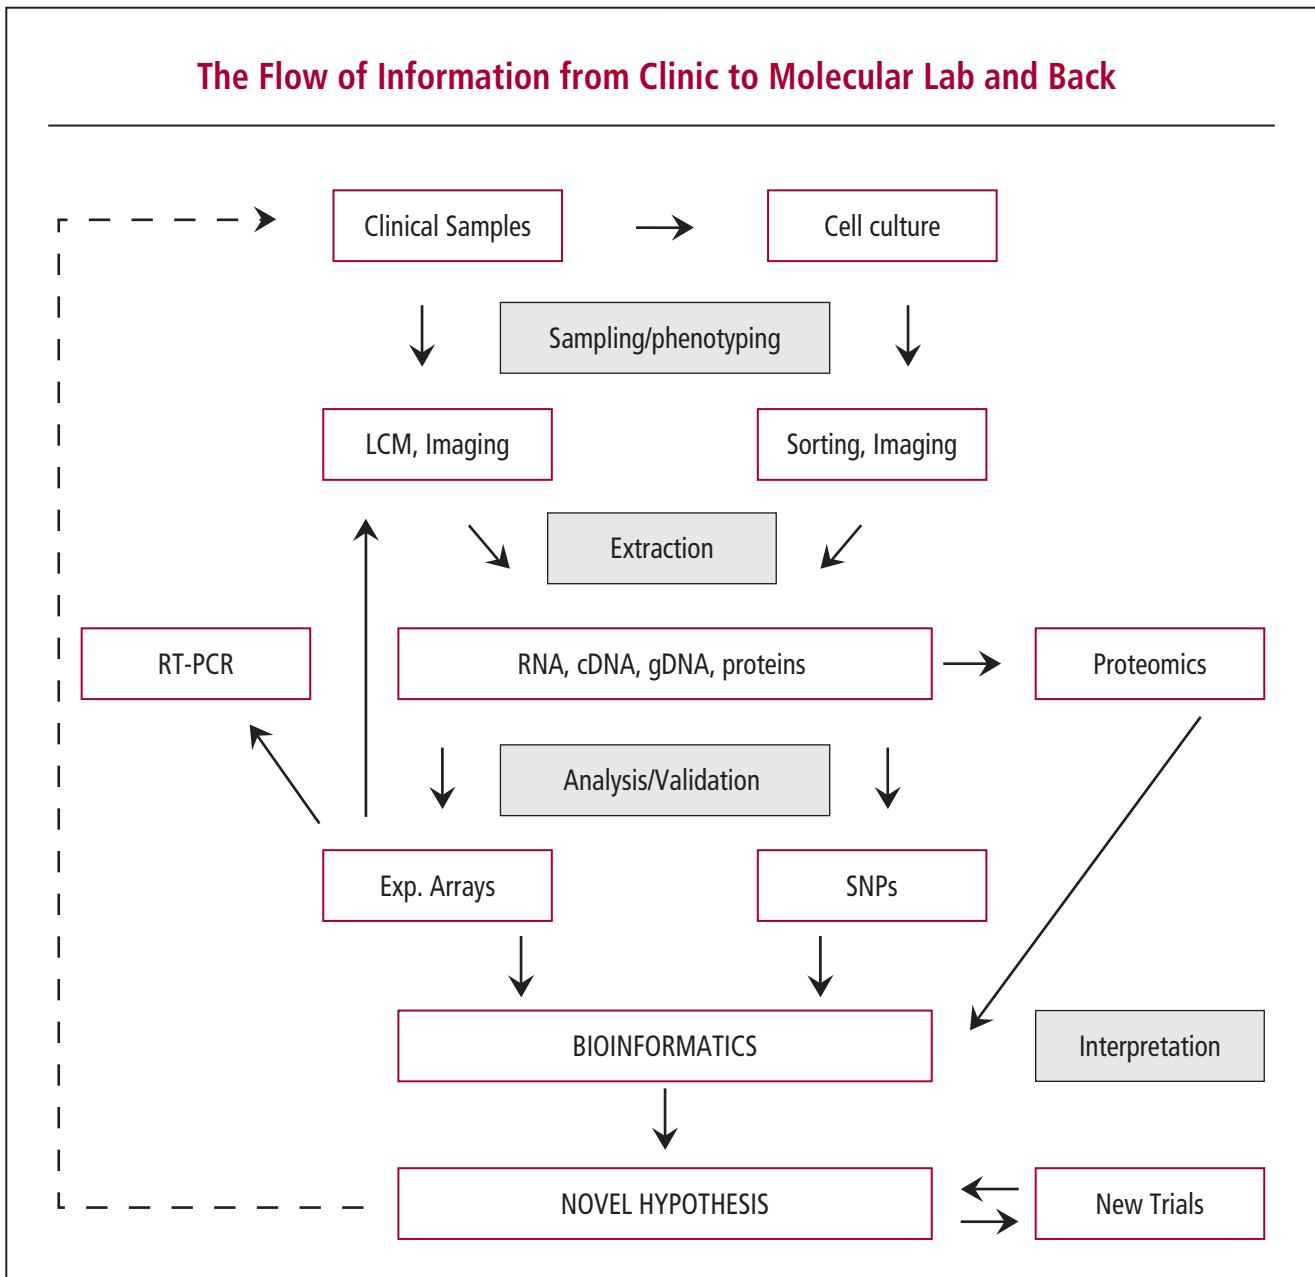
The Flow of Information from Clinic to Molecular Lab and Back

Clinical Samples

Cell culture

Sampling/phenotyping

LCM, Imaging

Sorting, Imaging

Extraction

RT-PCR

RNA, cDNA, gDNA, proteins

Proteomics

Analysis/Validation

Exp. Arrays

SNPs

BIOINFORMATICS

Interpretation

NOVEL HYPOTHESIS

New Trials